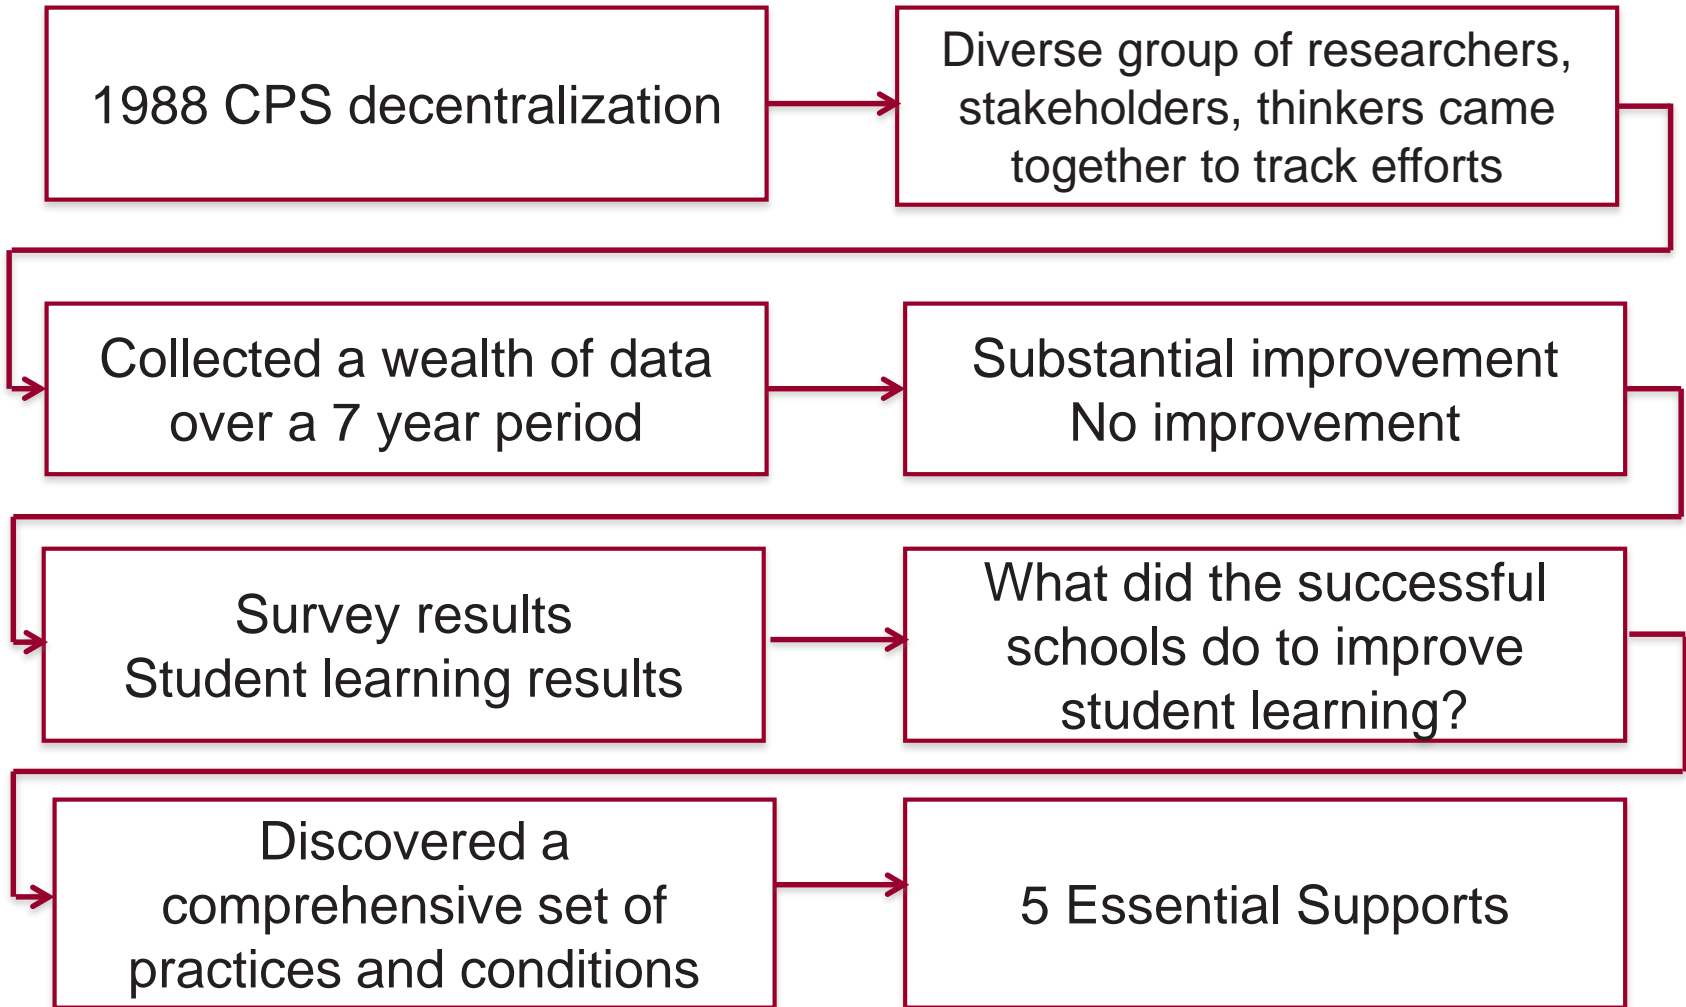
1988 CPS decentralization

Diverse group of researchers, stakeholders, thinkers came together to track efforts

Collected a wealth of data over a 7 year period

Substantial improvement
No improvement

Survey results
Student learning results

What did the successful schools do to improve student learning?

Discovered a comprehensive set of practices and conditions

5 Essential Supports